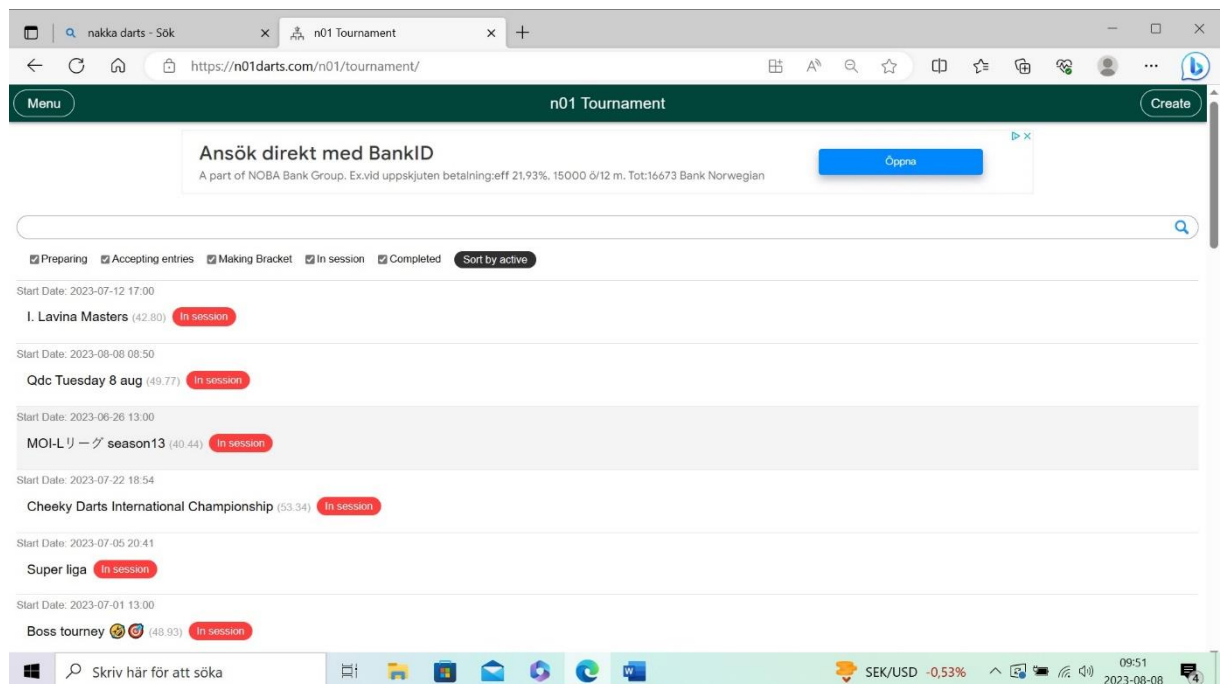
nakka darts - Sök
n01 Tournament
https://n01darts.com/n01/tournament/

Menu
n01 Tournament
Create

Ansök direkt med BankID
A part of NOBA Bank Group. Ex.vid uppskjuten betalning:eff 21,93%. 15000 ö/12 m. Tot:16673 Bank Norwegian
Öppna

Preparing
Accepting entries
Making Bracket
In session
Completed
Sort by active

Start Date: 2023-07-12 17:00
I. Lavina Masters (42.80) In session

Start Date: 2023-08-08 08:50
Qdc Tuesday 8 aug (49.77) In session

Start Date: 2023-06-26 13:00
MOI-Lリーグ season13 (40.44) In session

Start Date: 2023-07-22 18:54
Cheeky Darts International Championship (53.34) In session

Start Date: 2023-07-05 20:41
Super liga In session

Start Date: 2023-07-01 13:00
Boss tourney (48.93) In session

Skriv här för att söka
SEK/USD -0,53%
09:51
2023-08-08
4